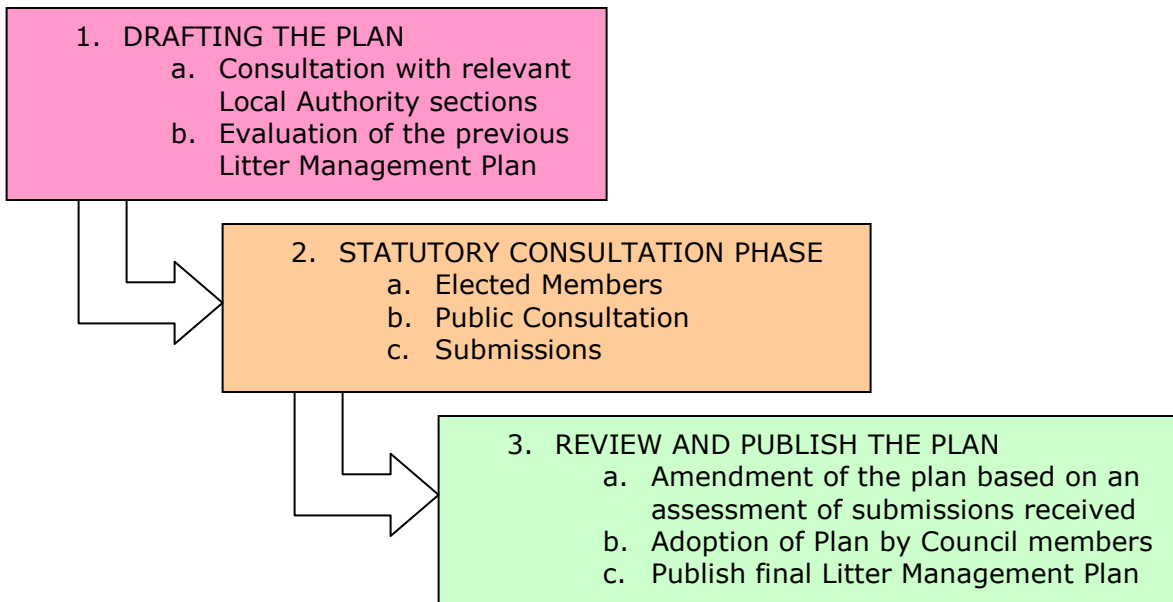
1. DRAFTING THE PLAN
a. Consultation with relevant Local Authority sections
b. Evaluation of the previous Litter Management Plan

2. STATUTORY CONSULTATION PHASE
a. Elected Members
b. Public Consultation
c. Submissions

3. REVIEW AND PUBLISH THE PLAN
a. Amendment of the plan based on an assessment of submissions received
b. Adoption of Plan by Council members
c. Publish final Litter Management Plan